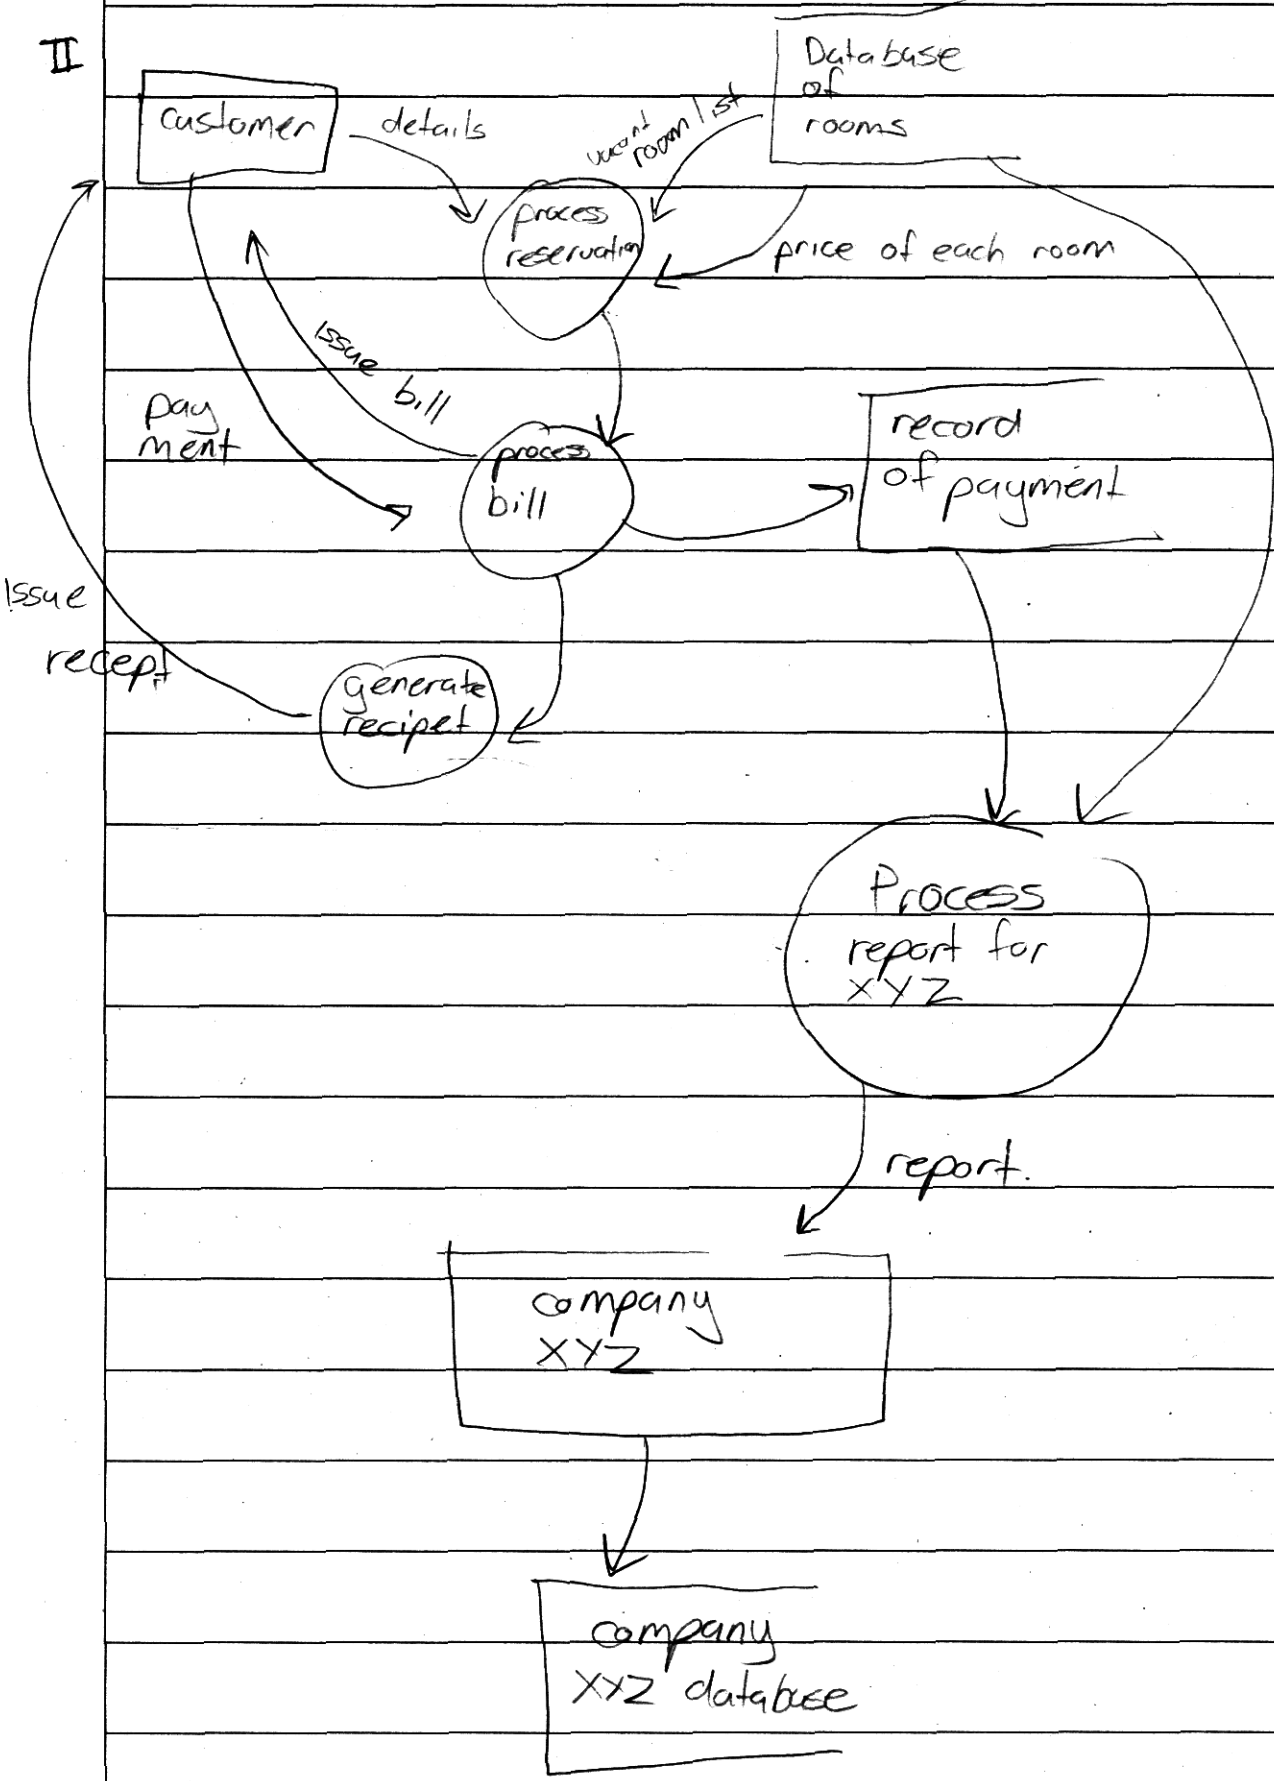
II

customer

details

Database of rooms

vacant room list

process reservation

price of each room

Issue bill

pay ment

process bill

record of payment

Issue recept

generate recipet

Process report for XYZ

report.

company XYZ

company XYZ database